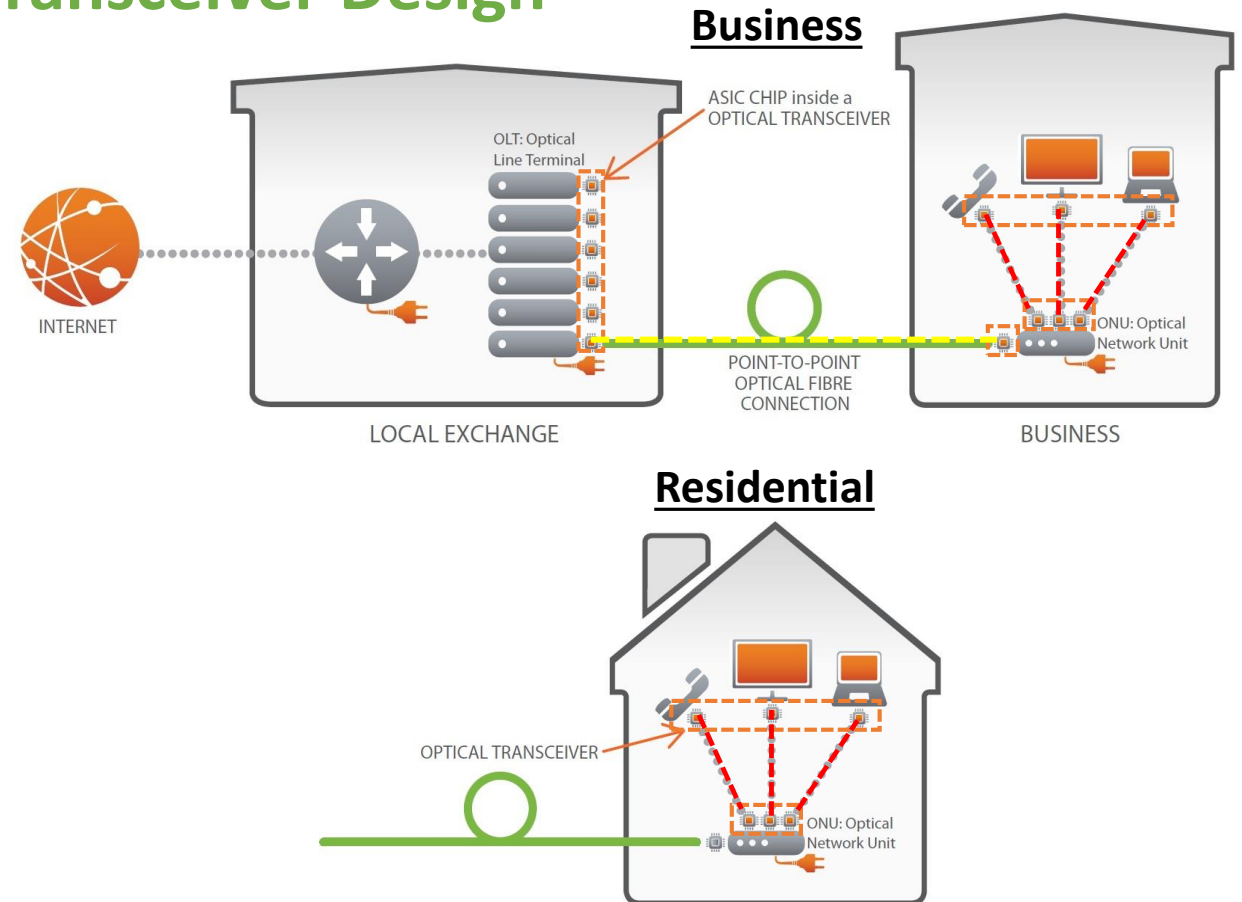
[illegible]ansceiver Design

Business

ASIC CHIP inside a OPTICAL TRANSCEIVER

OLT: Optical Line Terminal

INTERNET

ONU: Optical Network Unit

POINT-TO-POINT OPTICAL FIBRE CONNECTION

LOCAL EXCHANGE

BUSINESS

Residential

OPTICAL TRANSCEIVER

ONU: Optical Network Unit